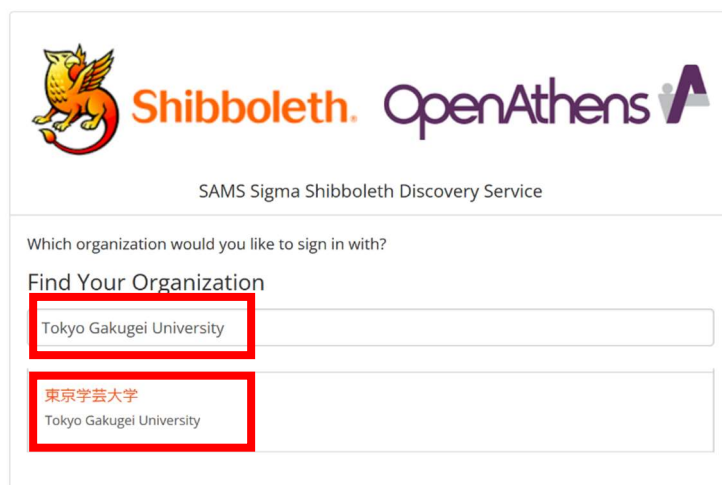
Shibboleth. OpenAthens

SAMS Sigma Shibboleth Discovery Service

Which organization would you like to sign in with?

Find Your Organization

Tokyo Gakugei University

東京学芸大学
Tokyo Gakugei University